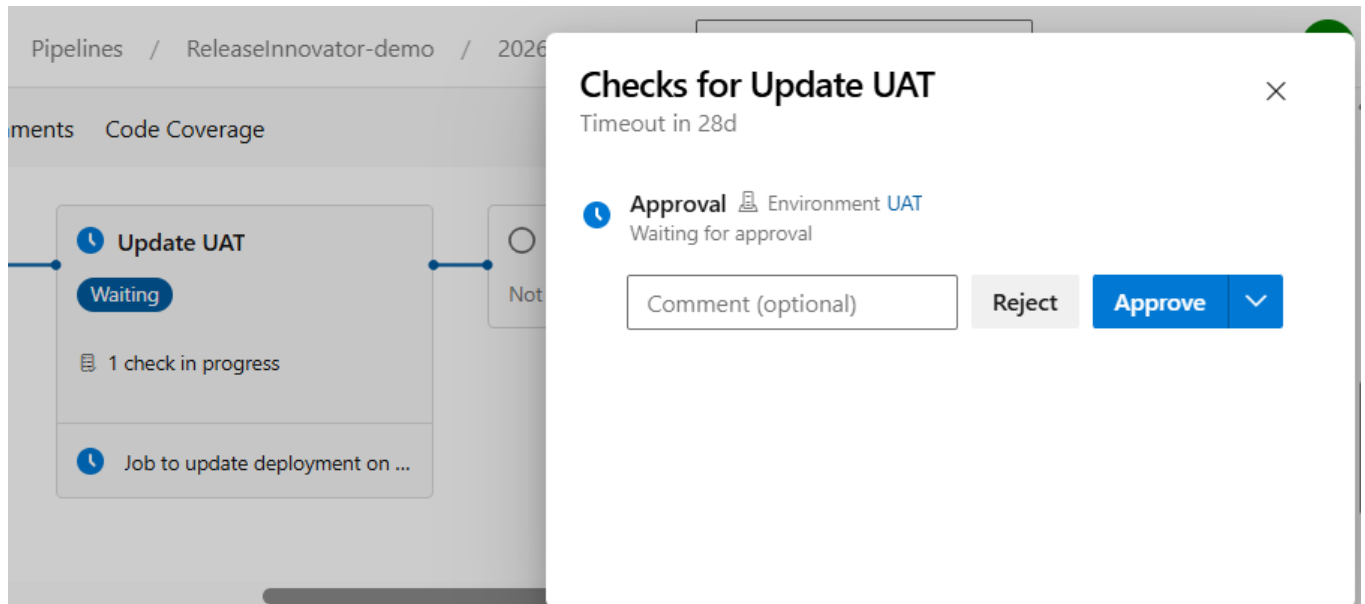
Pipelines / ReleaseInnovator-demo / 2026

ments Code Coverage

Update UAT
Waiting
1 check in progress
Job to update deployment on ...

Not

Checks for Update UAT
Timeout in 28d

Approval Environment UAT
Waiting for approval

Comment (optional)
Reject
Approve